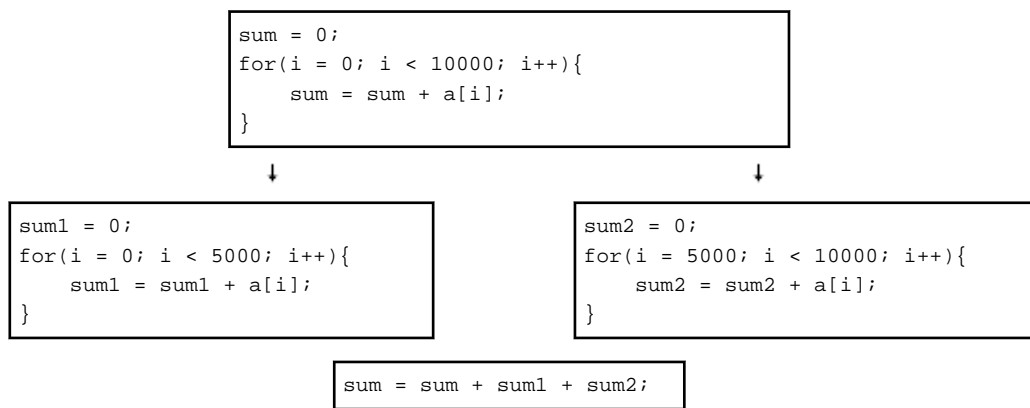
sum = 0;
for(i = 0; i < 10000; i++){
    sum = sum + a[i];
}

sum1 = 0;
for(i = 0; i < 5000; i++){
    sum1 = sum1 + a[i];
}

sum2 = 0;
for(i = 5000; i < 10000; i++){
    sum2 = sum2 + a[i];
}

sum = sum + sum1 + sum2;